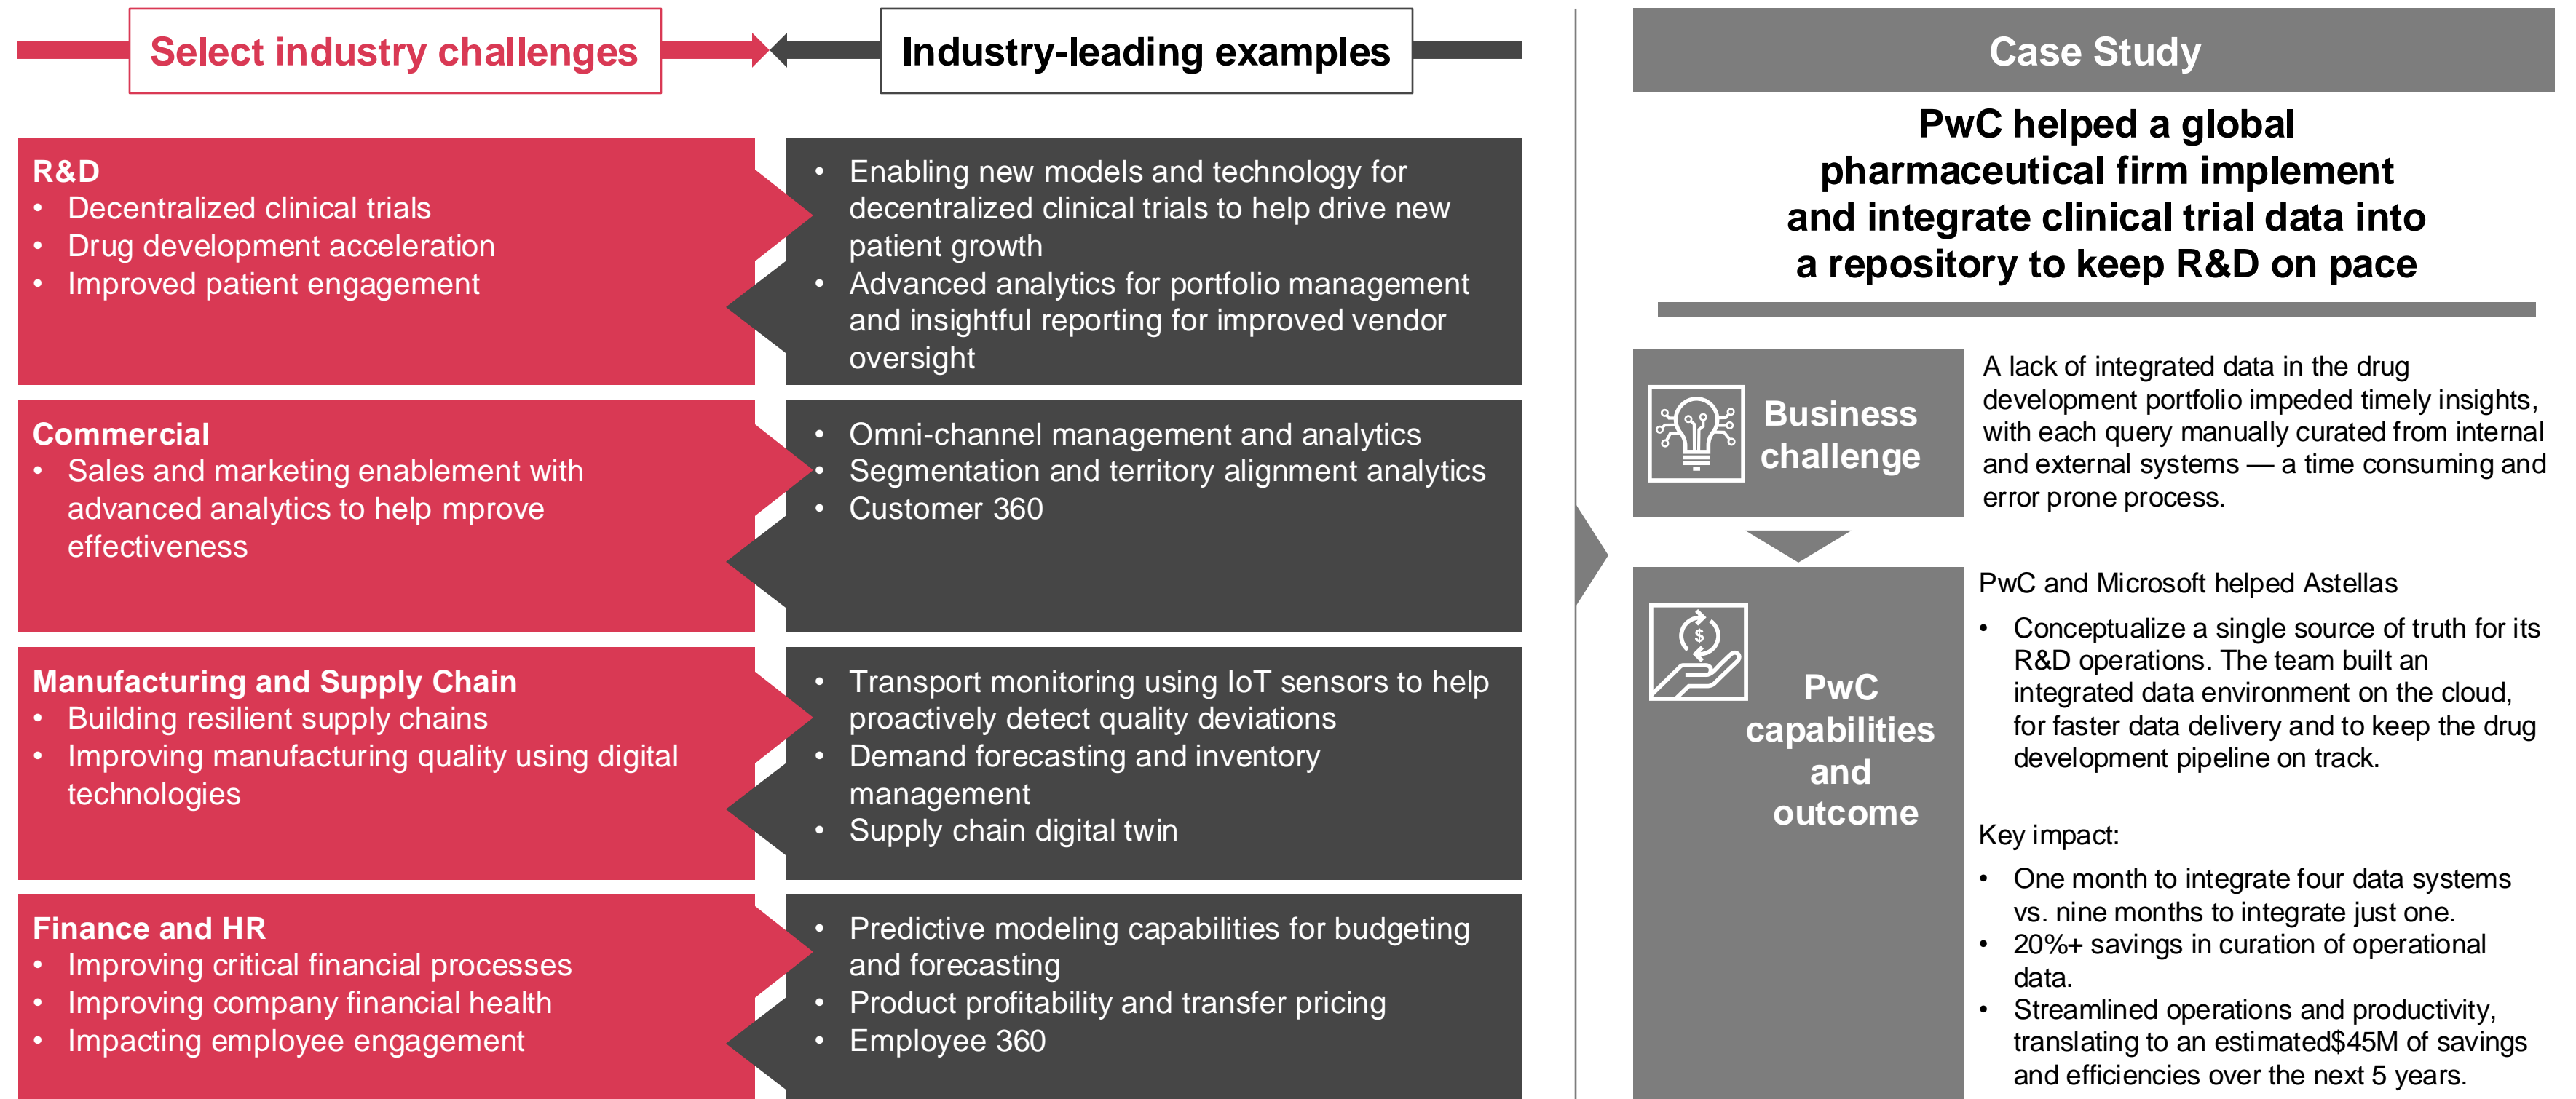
Select industry challenges

Industry-leading examples

R&D
- Decentralized clinical trials
- Drug development acceleration
- Improved patient engagement

- Enabling new models and technology for decentralized clinical trials to help drive new patient growth
- Advanced analytics for portfolio management and insightful reporting for improved vendor oversight

Commercial
- Sales and marketing enablement with advanced analytics to help mprove effectiveness

- Omni-channel management and analytics
- Segmentation and territory alignment analytics
- Customer 360

Manufacturing and Supply Chain
- Building resilient supply chains
- Improving manufacturing quality using digital technologies

- Transport monitoring using IoT sensors to help proactively detect quality deviations
- Demand forecasting and inventory management
- Supply chain digital twin

Finance and HR
- Improving critical financial processes
- Improving company financial health
- Impacting employee engagement

- Predictive modeling capabilities for budgeting and forecasting
- Product profitability and transfer pricing
- Employee 360

Case Study

PwC helped a global pharmaceutical firm implement and integrate clinical trial data into a repository to keep R&D on pace

Business challenge

A lack of integrated data in the drug development portfolio impeded timely insights, with each query manually curated from internal and external systems — a time consuming and error prone process.

PwC capabilities and outcome

PwC and Microsoft helped Astellas
- Conceptualize a single source of truth for its R&D operations. The team built an integrated data environment on the cloud, for faster data delivery and to keep the drug development pipeline on track.

Key impact:
- One month to integrate four data systems vs. nine months to integrate just one.
- 20%+ savings in curation of operational data.
- Streamlined operations and productivity, translating to an estimated$45M of savings and efficiencies over the next 5 years.